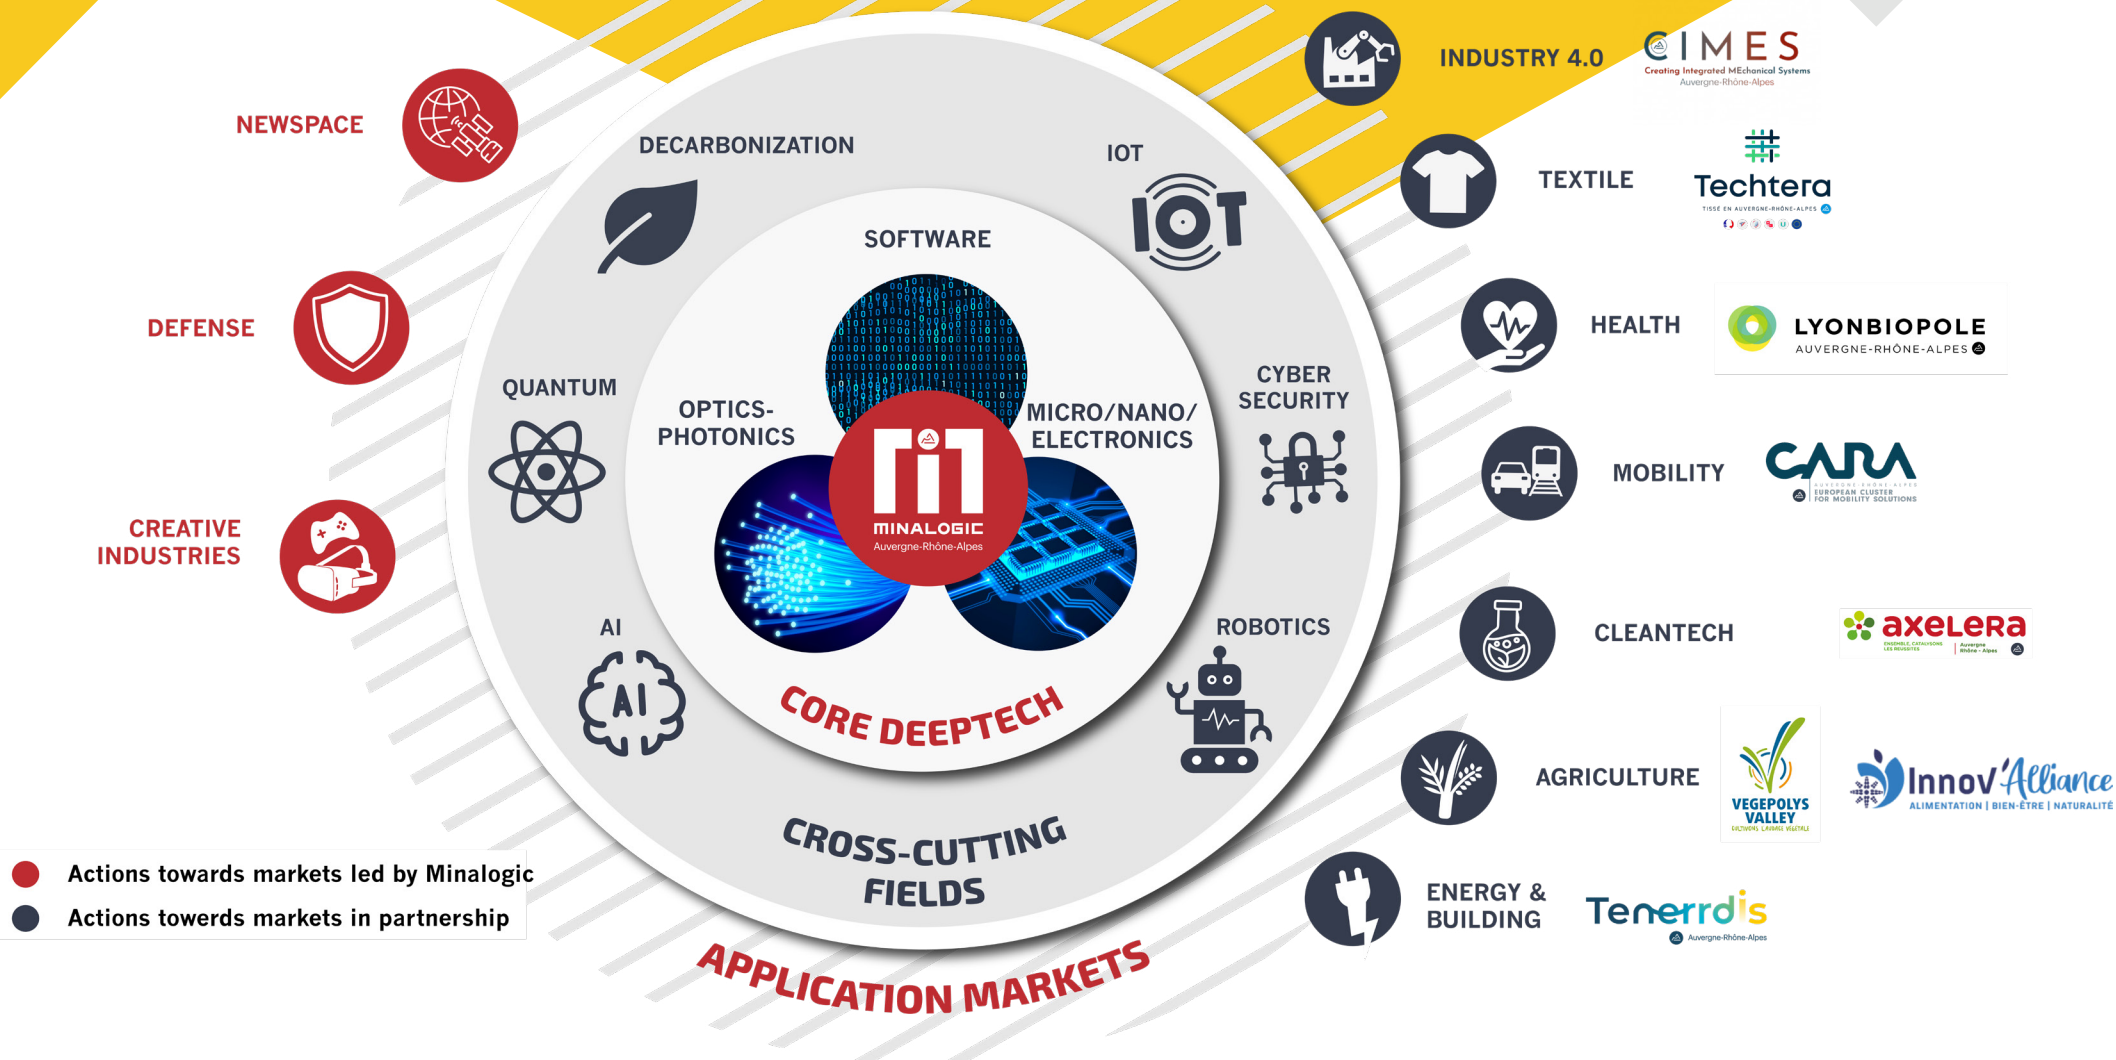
NEWSPACE

DEFENSE

CREATIVE INDUSTRIES

DECARBONIZATION

IOT

IOT

SOFTWARE

QUANTUM

OPTICS-PHOTONICS

MICRO/NANO/ ELECTRONICS

CYBER SECURITY

MINALOGIC
Auvergne-Rhône-Alpes

AI

AI

ROBOTICS

CORE DEEPTECH

CROSS-CUTTING FIELDS

APPLICATION MARKETS

Actions towards markets led by Minalogic
Actions towerds markets in partnership

INDUSTRY 4.0

CIMES
Creating Integrated MEchanical Systems
Auvergne-Rhône-Alpes

TEXTILE

Techtera
TISSÉ EN AUVERGNE-RHÔNE-ALPES

HEALTH

LYONBIOPOLE
AUVERGNE-RHÔNE-ALPES

MOBILITY

CARA
EUROPEAN CLUSTER FOR MOBILITY SOLUTIONS

CLEANTECH

axelera

AGRICULTURE

VEGEPOLYS VALLEY

Innov'Alliance
ALIMENTATION | BIEN-ÊTRE | NATURALITÉ

ENERGY & BUILDING

Tenerrdis
Auvergne-Rhône-Alpes